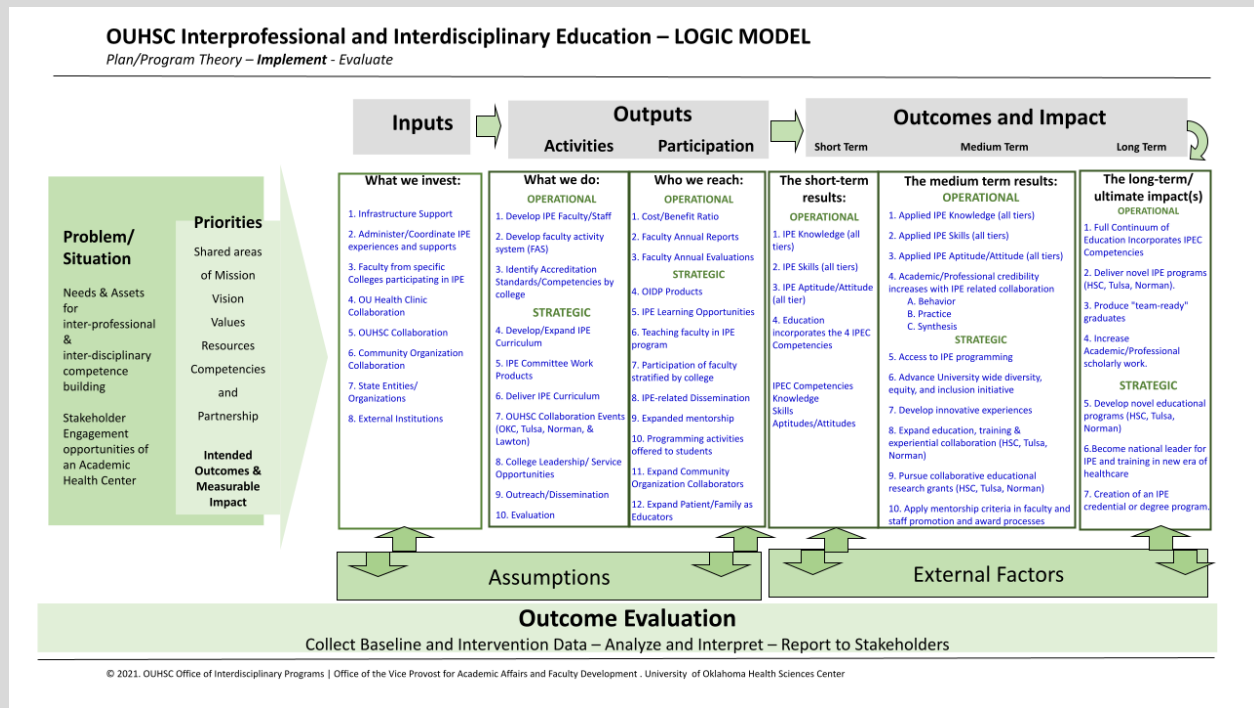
OUHSC Interprofessional and Interdisciplinary Education – LOGIC MODEL
Plan/Program Theory – Implement - Evaluate

Inputs

Outputs
Activities Participation

Outcomes and Impact
Short Term Medium Term Long Term

Problem/ Situation

Needs & Assets for inter-professional & inter-disciplinary competence building

Stakeholder Engagement opportunities of an Academic Health Center

Priorities
Shared areas of Mission
Vision
Values
Resources
Competencies
and
Partnership

Intended Outcomes & Measurable Impact

What we invest:
1. Infrastructure Support
2. Administer/Coordinate IPE experiences and supports
3. Faculty from specific Colleges participating in IPE
4. OU Health Clinic Collaboration
5. OUHSC Collaboration
6. Community Organization Collaboration
7. State Entities/ Organizations
8. External Institutions

What we do:
OPERATIONAL
1. Develop IPE Faculty/Staff
2. Develop faculty activity system (FAS)
3. Identify Accreditation Standards/Competencies by college
STRATEGIC
4. Develop/Expand IPE Curriculum
5. IPE Committee Work Products
6. Deliver IPE Curriculum
7. OUHSC Collaboration Events (OKC, Tulsa, Norman, & Lawton)
8. College Leadership/ Service Opportunities
9. Outreach/Dissemination
10. Evaluation

Who we reach:
OPERATIONAL
1. Cost/Benefit Ratio
2. Faculty Annual Reports
3. Faculty Annual Evaluations
STRATEGIC
4. OIDP Products
5. IPE Learning Opportunities
6. Teaching faculty in IPE program
7. Participation of faculty stratified by college
8. IPE-related Dissemination
9. Expanded mentorship
10. Programming activities offered to students
11. Expand Community Organization Collaborators
12. Expand Patient/Family as Educators

The short-term results:
OPERATIONAL
1. IPE Knowledge (all tiers)
2. IPE Skills (all tiers)
3. IPE Aptitude/Attitude (all tier)
4. Education incorporates the 4 IPEC Competencies

IPEC Competencies
Knowledge
Skills
Aptitudes/Attitudes

The medium term results:
OPERATIONAL
1. Applied IPE Knowledge (all tiers)
2. Applied IPE Skills (all tiers)
3. Applied IPE Aptitude/Attitude (all tiers)
4. Academic/Professional credibility increases with IPE related collaboration
A. Behavior
B. Practice
C. Synthesis
STRATEGIC
5. Access to IPE programming
6. Advance University wide diversity, equity, and inclusion initiative
7. Develop innovative experiences
8. Expand education, training & experiential collaboration (HSC, Tulsa, Norman)
9. Pursue collaborative educational research grants (HSC, Tulsa, Norman)
10. Apply mentorship criteria in faculty and staff promotion and award processes

The long-term/ ultimate impact(s)
OPERATIONAL
1. Full Continuum of Education Incorporates IPEC Competencies
2. Deliver novel IPE programs (HSC, Tulsa, Norman).
3. Produce "team-ready" graduates
4. Increase Academic/Professional scholarly work.
STRATEGIC
5. Develop novel educational programs (HSC, Tulsa, Norman)
6.Become national leader for IPE and training in new era of healthcare
7. Creation of an IPE credential or degree program.

Assumptions

External Factors

Outcome Evaluation
Collect Baseline and Intervention Data – Analyze and Interpret – Report to Stakeholders

© 2021. OUHSC Office of Interdisciplinary Programs | Office of the Vice Provost for Academic Affairs and Faculty Development . University of Oklahoma Health Sciences Center